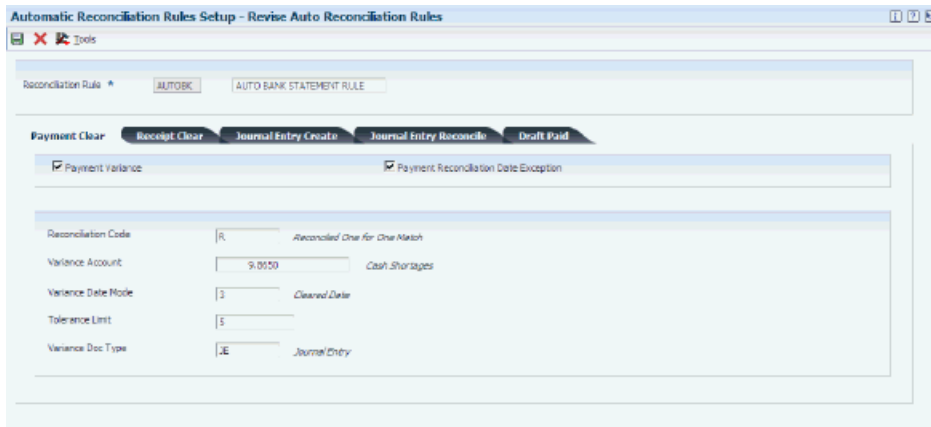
Automatic Reconciliation Rules Setup - Revise Auto Reconciliation Rules

Tools

Reconciliation Rule * AUTOBK AUTO BANK STATEMENT RULE

Payment Clear Receipt Clear Journal Entry Create Journal Entry Reconcile Draft Paid

Payment Variance

Payment Reconciliation Date Exception

Reconciliation Code R Reconciled One for One Match

Variance Account 9.8650 Cash Shortages

Variance Date Mode 3 Cleared Date

Tolerance Limit 5

Variance Doc Type JE Journal Entry